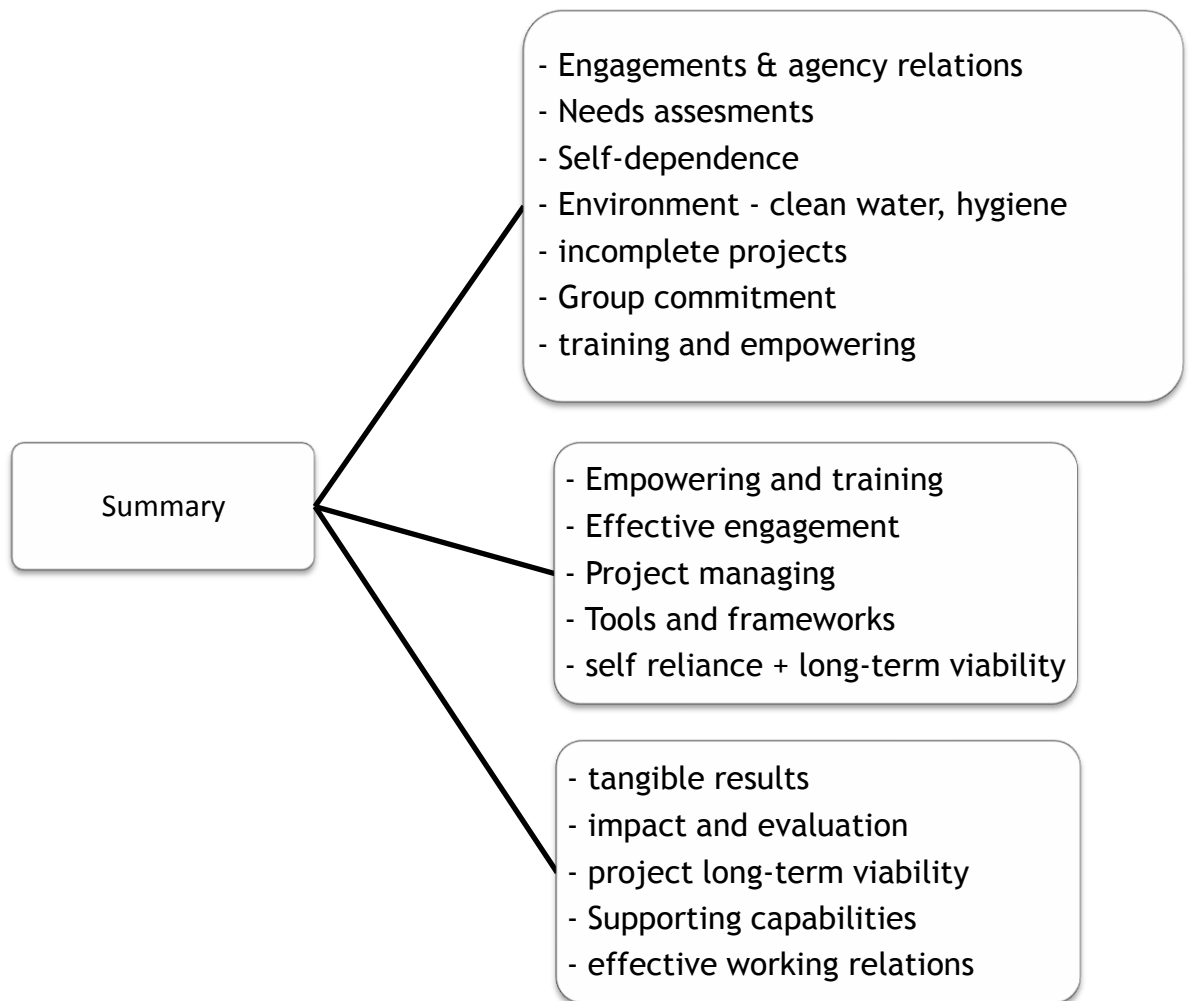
Summary

- Engagements & agency relations
- Needs assesments
- Self-dependence
- Environment - clean water, hygiene
- incomplete projects
- Group commitment
- training and empowering

- Empowering and training
- Effective engagement
- Project managing
- Tools and frameworks
- self reliance + long-term viability

- tangible results
- impact and evaluation
- project long-term viability
- Supporting capabilities
- effective working relations